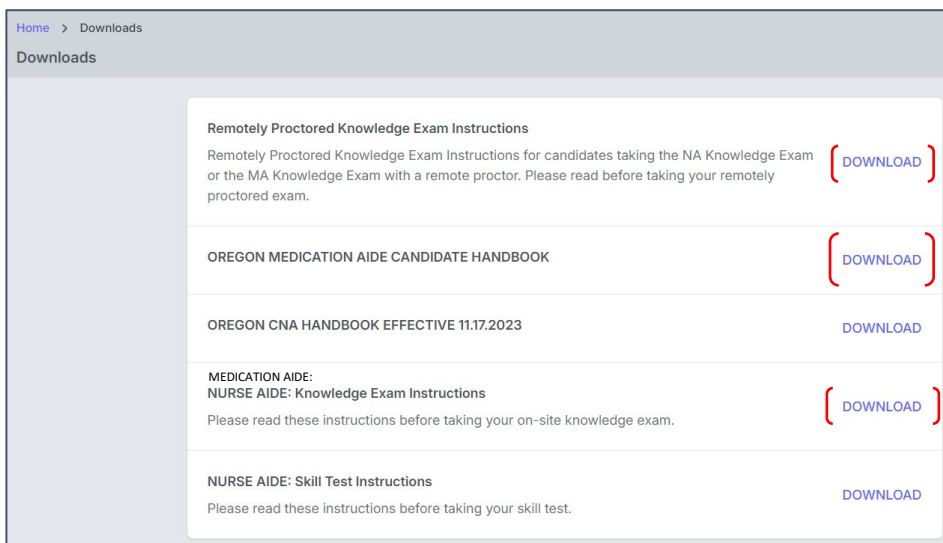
Home > Downloads

Downloads

Remotely Proctored Knowledge Exam Instructions

Remotely Proctored Knowledge Exam Instructions for candidates taking the NA Knowledge Exam or the MA Knowledge Exam with a remote proctor. Please read before taking your remotely proctored exam.

DOWNLOAD

OREGON MEDICATION AIDE CANDIDATE HANDBOOK

DOWNLOAD

OREGON CNA HANDBOOK EFFECTIVE 11.17.2023

DOWNLOAD

MEDICATION AIDE:

NURSE AIDE: Knowledge Exam Instructions

Please read these instructions before taking your on-site knowledge exam.

DOWNLOAD

NURSE AIDE: Skill Test Instructions

Please read these instructions before taking your skill test.

DOWNLOAD